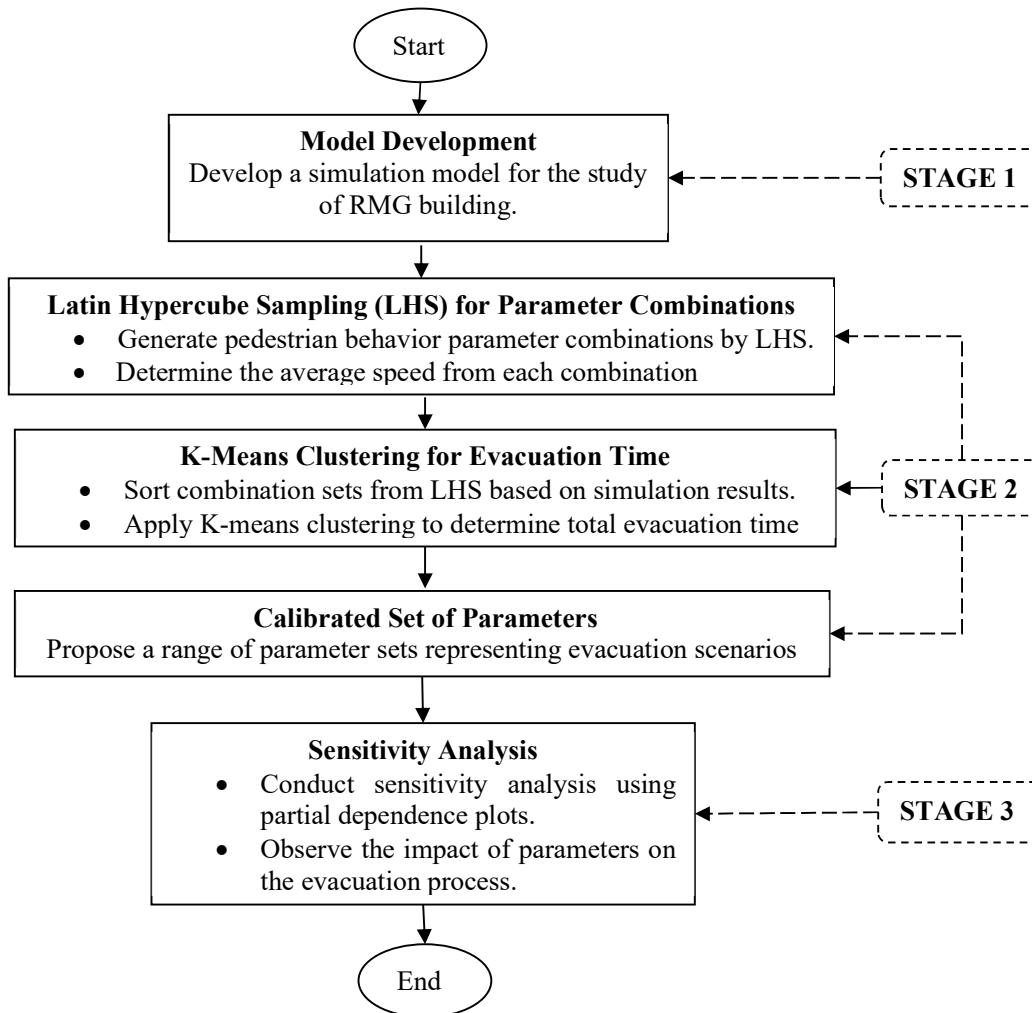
Start

Model Development
Develop a simulation model for the study of RMG building.

STAGE 1

Latin Hypercube Sampling (LHS) for Parameter Combinations
- Generate pedestrian behavior parameter combinations by LHS.
- Determine the average speed from each combination

K-Means Clustering for Evacuation Time
- Sort combination sets from LHS based on simulation results.
- Apply K-means clustering to determine total evacuation time

STAGE 2

Calibrated Set of Parameters
Propose a range of parameter sets representing evacuation scenarios

Sensitivity Analysis
- Conduct sensitivity analysis using partial dependence plots.
- Observe the impact of parameters on the evacuation process.

STAGE 3

End